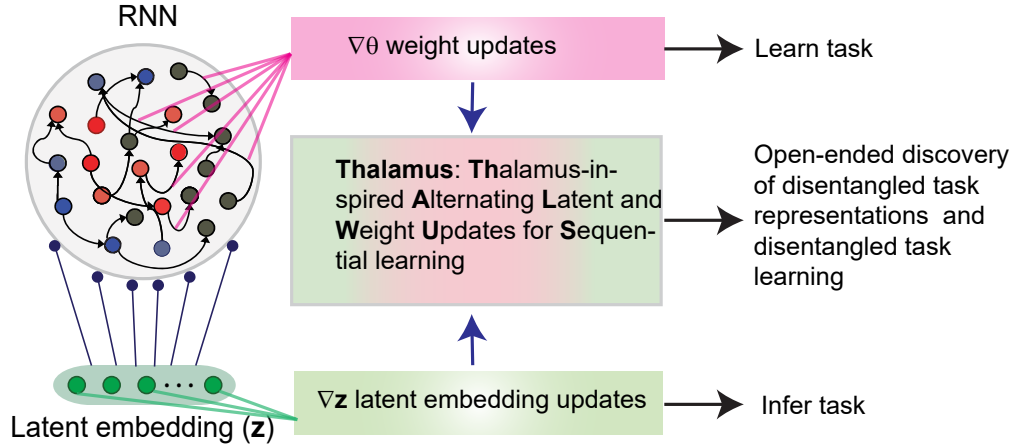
RNN

$\nabla\theta$ weight updates

Learn task

Thalamus: Thalamus-inspired Alternating Latent and Weight Updates for Sequential learning

Open-ended discovery of disentangled task representations and disentangled task learning

$\nabla$z latent embedding updates

Infer task

Latent embedding (z)